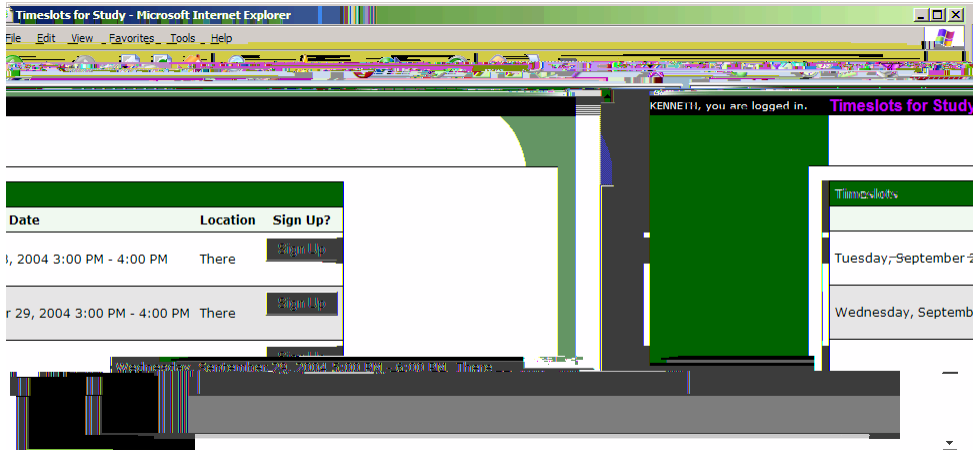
Timeslots for Study - Microsoft Internet Explorer

File Edit View Favorites Tools Help

KENNETH, you are logged in. Timeslots for Study

Timeslots

| Date | Location | Sign Up? |
|---|---|---|
| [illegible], 2004 3:00 PM - 4:00 PM | There | Sign Up |
| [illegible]r 29, 2004 3:00 PM - 4:00 PM | There | Sign Up |

Tuesday, September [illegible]

Wednesday, Septemb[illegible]

Wednesday, September 29, 2004 3:00 PM - 4:00 PM There